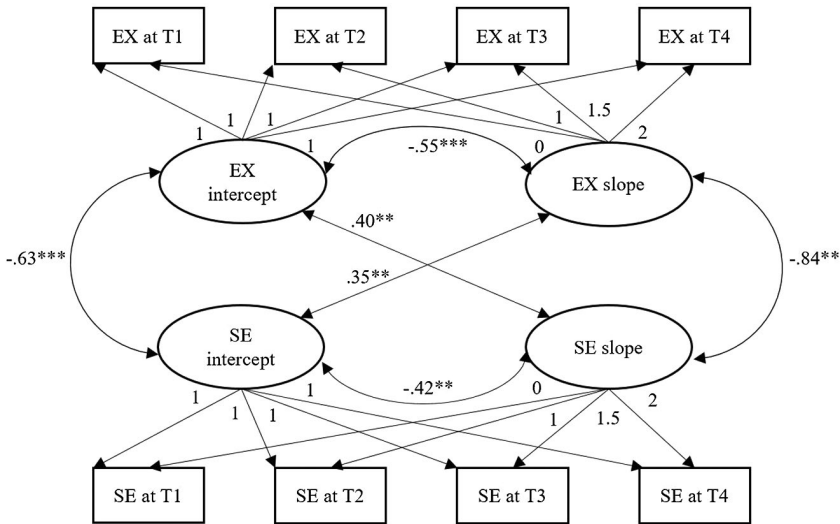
EX at T1

EX at T2

EX at T3

EX at T4

1 1 1 1

1.5

1 2

-.55***

0

EX intercept

EX slope

.40**

-.63***

.35**

-.84**

SE intercept

SE slope

-.42**

0

1 1 1 1

1.5 2

1

SE at T1

SE at T2

SE at T3

SE at T4